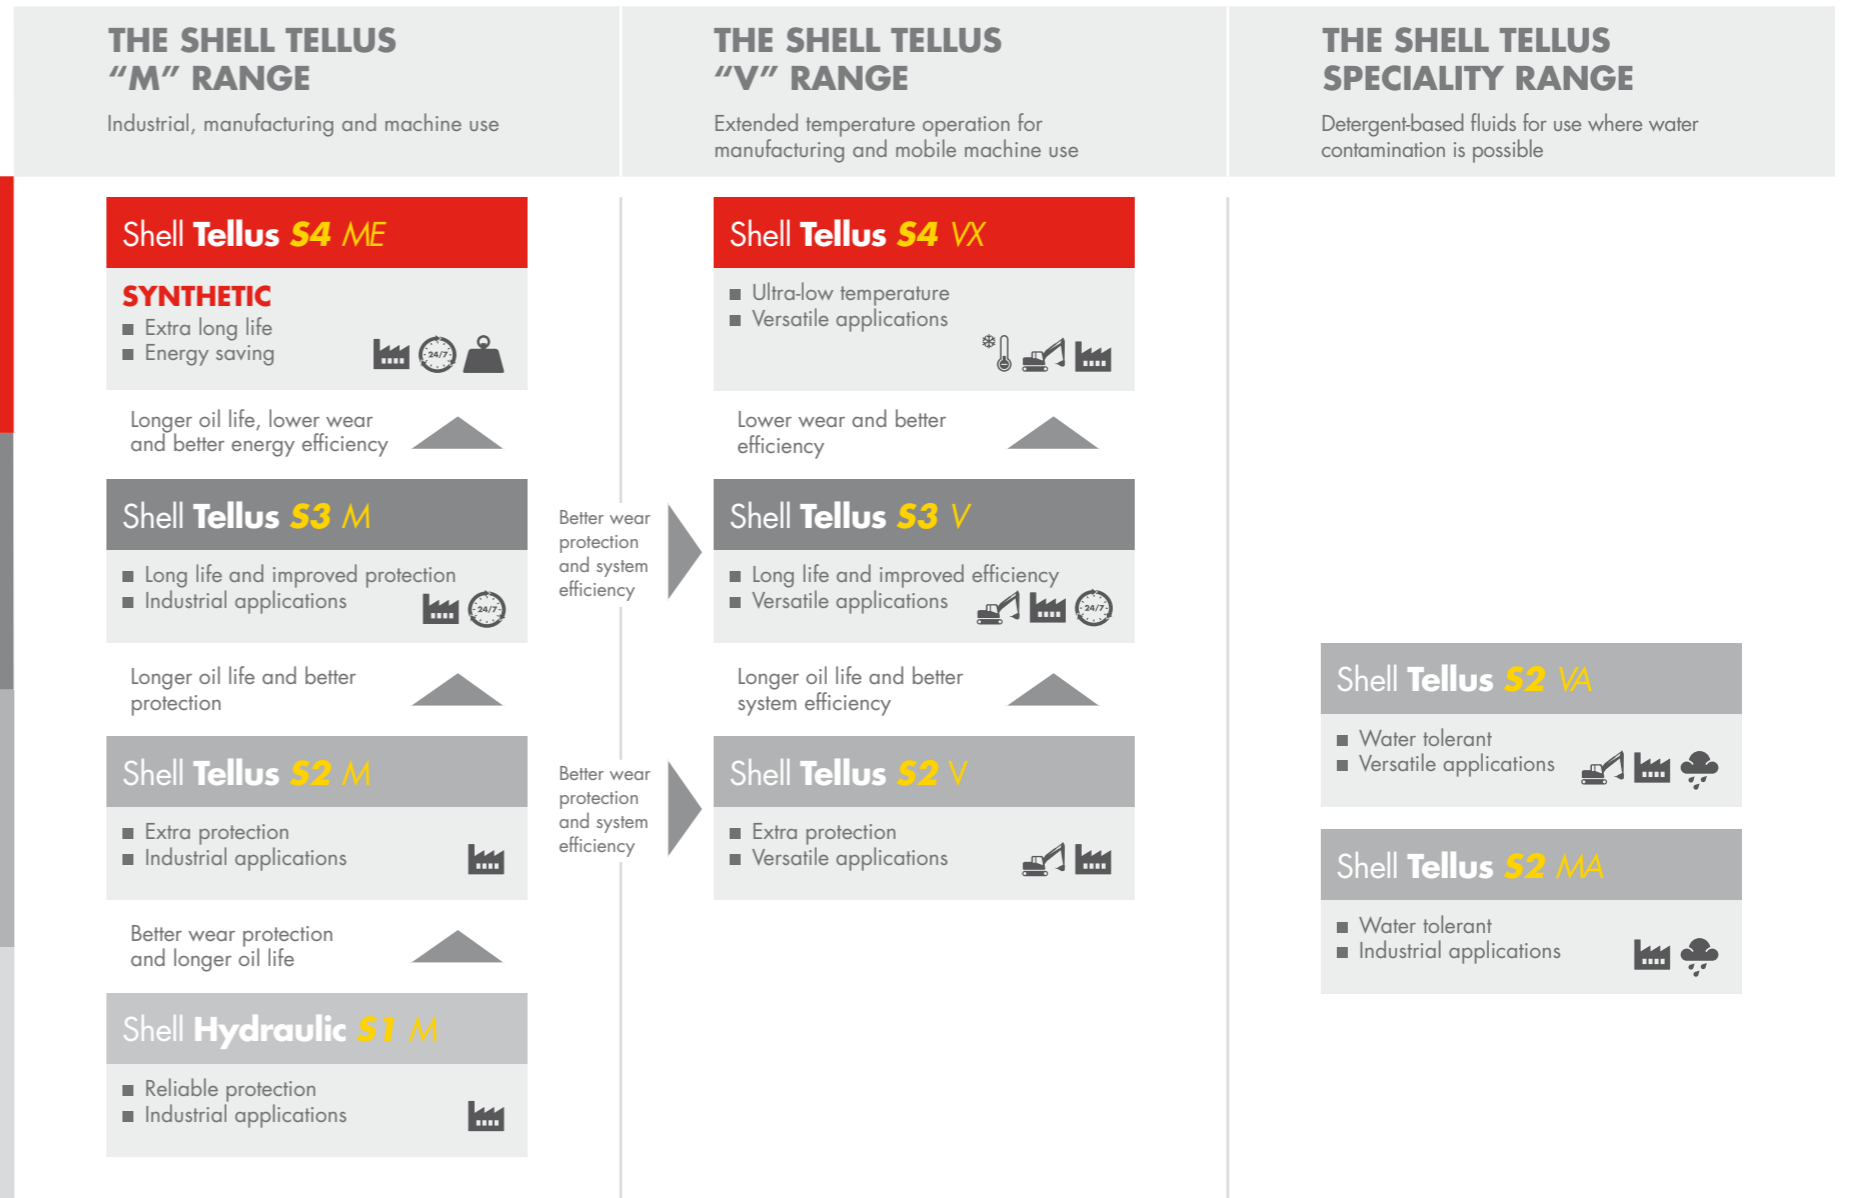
THE SHELL TELLUS "M" RANGE
Industrial, manufacturing and machine use

Shell Tellus S4 ME
SYNTHETIC
■ Extra long life
■ Energy saving

24/7

Longer oil life, lower wear and better energy efficiency

Shell Tellus S3 M
■ Long life and improved protection
■ Industrial applications

24/7

Longer oil life and better protection

Shell Tellus S2 M
■ Extra protection
■ Industrial applications

Better wear protection and longer oil life

Shell Hydraulic S1 M
■ Reliable protection
■ Industrial applications

Better wear protection and system efficiency

Better wear protection and system efficiency

THE SHELL TELLUS "V" RANGE
Extended temperature operation for manufacturing and mobile machine use

Shell Tellus S4 VX
■ Ultra-low temperature
■ Versatile applications

Lower wear and better efficiency

Shell Tellus S3 V
■ Long life and improved efficiency
■ Versatile applications

24/7

Longer oil life and better system efficiency

Shell Tellus S2 V
■ Extra protection
■ Versatile applications

THE SHELL TELLUS SPECIALITY RANGE
Detergent-based fluids for use where water contamination is possible

Shell Tellus S2 VA
■ Water tolerant
■ Versatile applications

Shell Tellus S2 MA
■ Water tolerant
■ Industrial applications